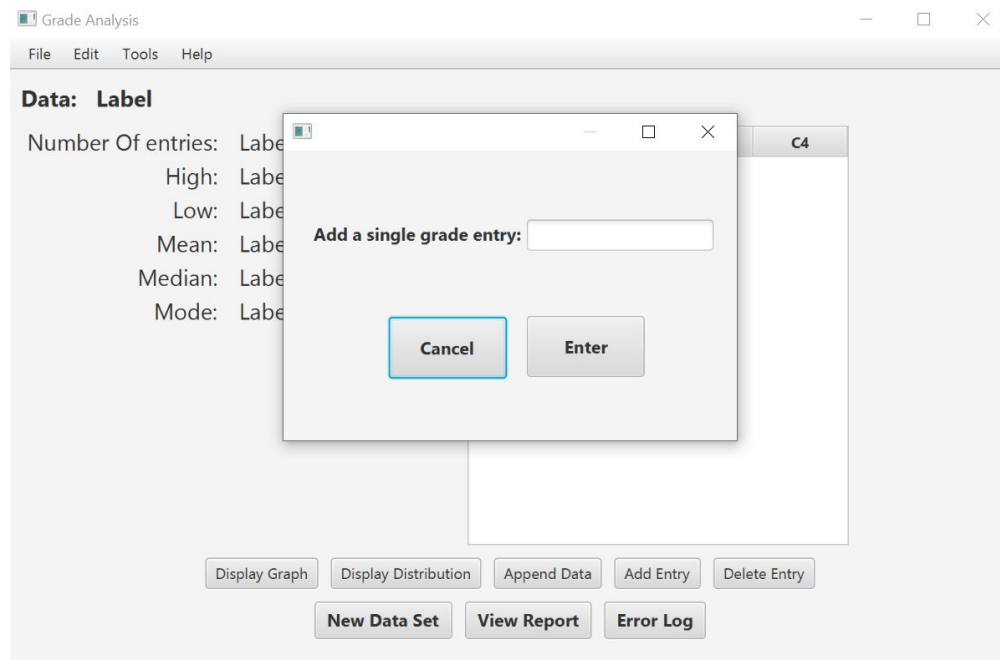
Grade Analysis

File Edit Tools Help

Data: Label

Number Of entries: Labe
High: Labe
Low: Labe
Mean: Labe
Median: Labe
Mode: Labe

C4

Add a single grade entry:

Cancel

Enter

Display Graph
Display Distribution
Append Data
Add Entry
Delete Entry

New Data Set
View Report
Error Log